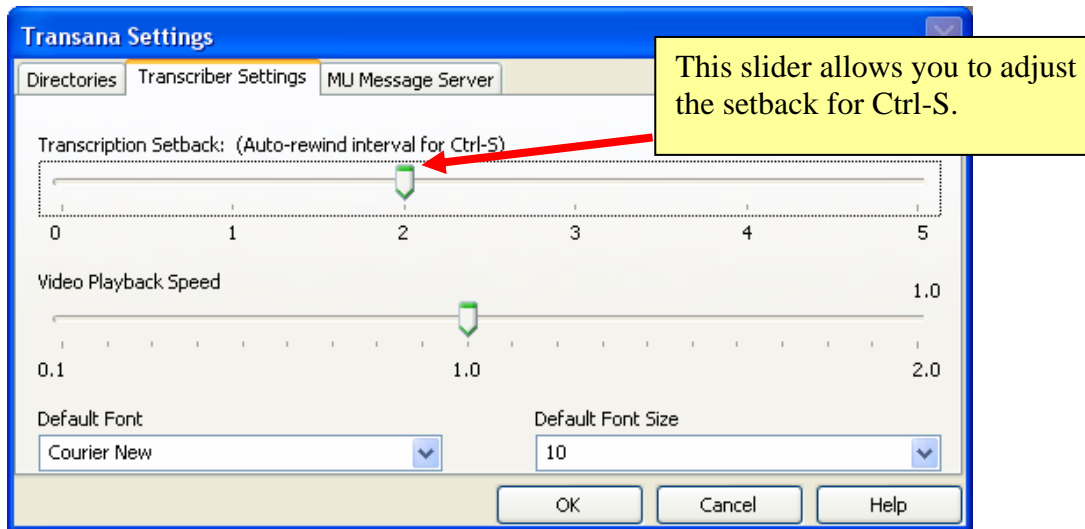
Transana Settings

Directories | Transcriber Settings | MU Message Server

This slider allows you to adjust the setback for Ctrl-S.

Transcription Setback: (Auto-rewind interval for Ctrl-S)

0 1 2 3 4 5

Video Playback Speed

1.0

0.1 1.0 2.0

Default Font

Courier New

Default Font Size

10

OK Cancel Help